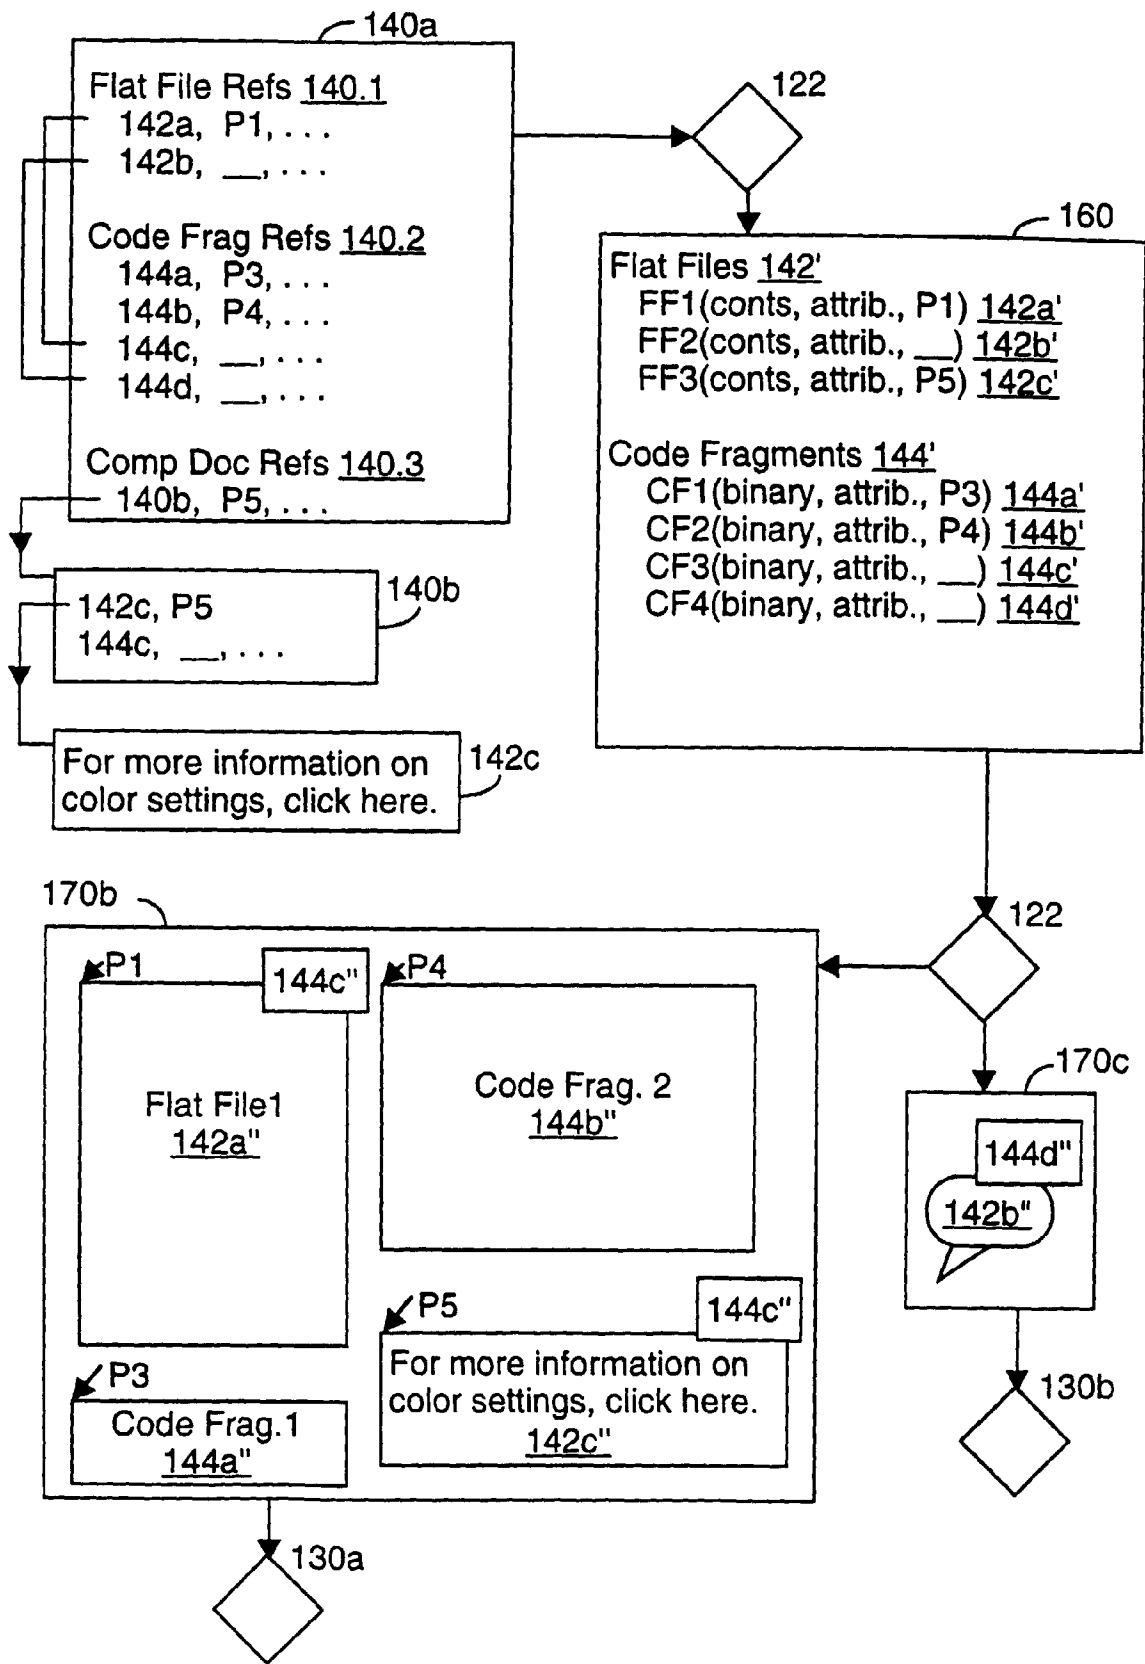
140a

Flat File Refs 140.1
142a, P1, . . .
142b, __, . . .

Code Frag Refs 140.2
144a, P3, . . .
144b, P4, . . .
144c, __, . . .
144d, __, . . .

Comp Doc Refs 140.3
140b, P5, . . .

122

160

Flat Files 142'
FF1(conts, attrib., P1) 142a'
FF2(conts, attrib., __) 142b'
FF3(conts, attrib., P5) 142c'

Code Fragments 144'
CF1(binary, attrib., P3) 144a'
CF2(binary, attrib., P4) 144b'
CF3(binary, attrib., __) 144c'
CF4(binary, attrib., __) 144d'

142c, P5
144c, __, . . .

140b

For more information on color settings, click here.

142c

170b

122

P1

144c"

P4

Flat File1
142a"

Code Frag. 2
144b"

170c

144d"

142b"

P5

144c"

For more information on color settings, click here.
142c"

P3

Code Frag.1
144a"

130b

130a